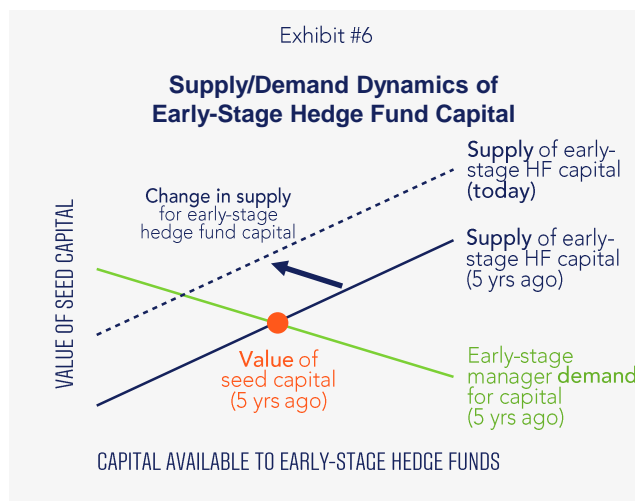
Exhibit #6

Supply/Demand Dynamics of Early-Stage Hedge Fund Capital

Supply of early-stage HF capital (today)

Change in supply for early-stage hedge fund capital

Supply of early-stage HF capital (5 yrs ago)

VALUE OF SEED CAPITAL

Value of seed capital (5 yrs ago)

Early-stage manager demand for capital (5 yrs ago)

CAPITAL AVAILABLE TO EARLY-STAGE HEDGE FUNDS